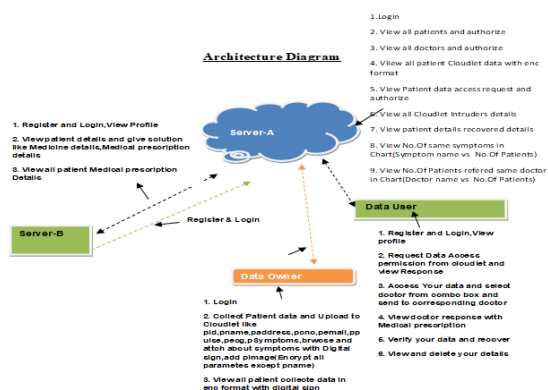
Architecture Diagram

1. Login

2. View all patients and authorize

3. View all doctors and authorize

4. View all patient Cloudlet data with enc format

5. View Patient data access request and authorize

6. View all Cloudlet Intruders details

7. View patient details recovered details

8. View No.Of same symptoms in Chart(Symptom name vs No.Of Patients)

9. View No.Of Patients refered same doctor in Chart(Doctor name vs No.Of Patients)

1. Register and Login,View Profile

2. Viewpatient details and give solution like Medicine details,Medical prescription details

3. Viewall patient Medical prescription Details

Server-A

Server-B

Register & Login

Data User

1. Register and Login,View profile

2. Request Data Access permission from cloudlet and view Reponse

3. Access Your data and select doctor from combo box and send to corresponding doctor

4. Viewdoctor response with Medical prescription

5. Verify your data and recover

6. Viewand delete your details

Data Owner

1. Login

2. Collect Patient data and Upload to Cloudlet like pid,pname,paddress,pono,pemail,pp ulse,pecg,pSymptoms,brwose and attch about symptoms with Digital sign,add pimage(Encrypt all parametes except pname)

3. Viewall patient collecte data in enc format with digital sign